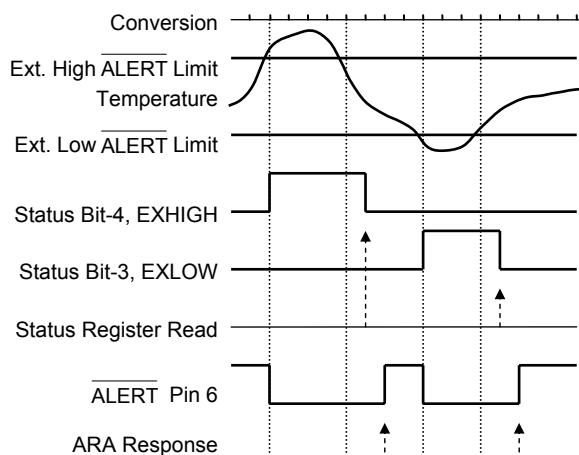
Conversion
Ext. High $\overline{\text{ALERT}}$ Limit
Temperature
Ext. Low $\overline{\text{ALERT}}$ Limit
Status Bit-4, EXHIGH
Status Bit-3, EXLOW
Status Register Read
$\overline{\text{ALERT}}$ Pin 6
ARA Response